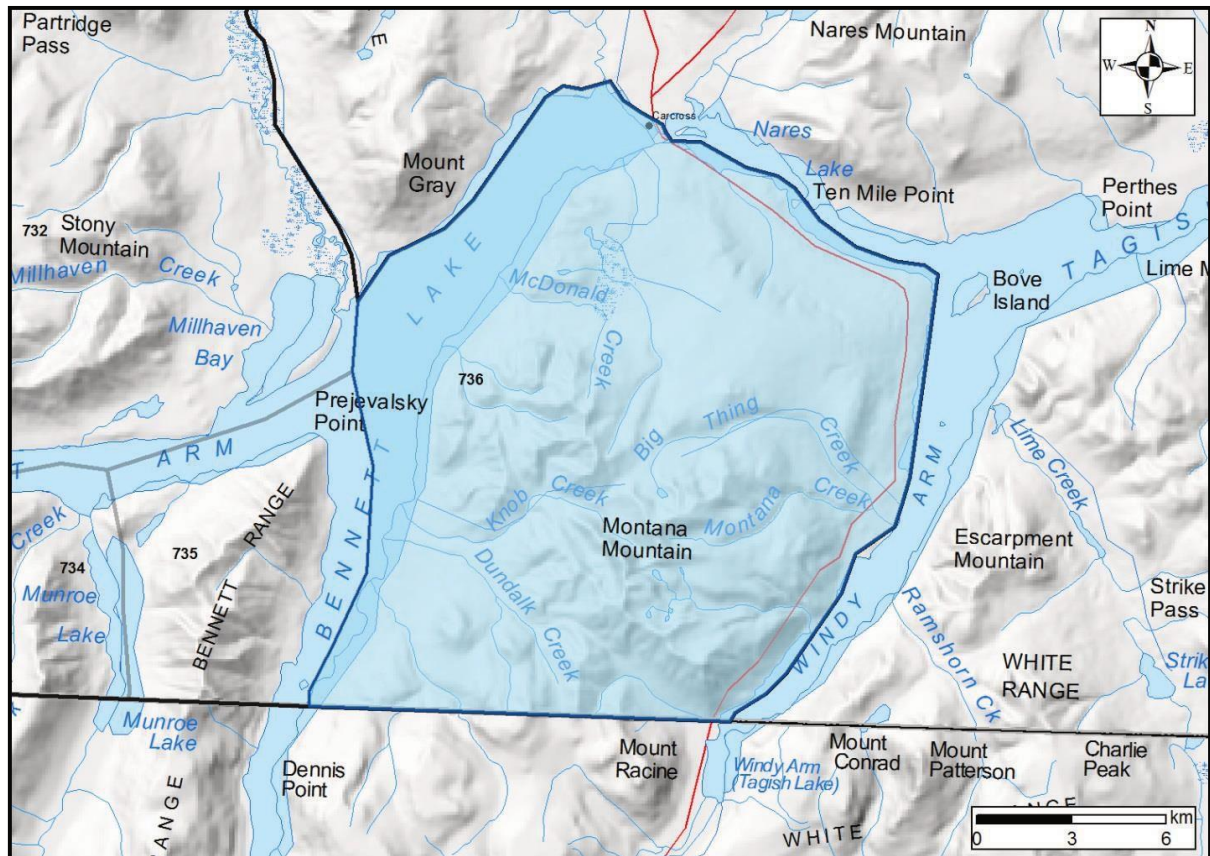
Partridge Pass

Nares Mountain

N
W E
S

Carcross

Nares

Lake

Mount Gray

Ten Mile Point

Perthes Point

732 Stony Mountain

Millhaven Creek

TAGIS

Lime M

Bove Island

McDonald

Millhaven Bay

LAKE

Creek

736

Prejevalsky Point

ARM

Big

Thing

Creek

Lime Creek

Creek

Knob Creek

Creek

Montana

BENNETT

Montana Mountain

Escarpment Mountain

735

RANGE

734

Munroe

BENNETT

Dundalk

Creek

WINDY

ARM

Ramshorn Ck

Strike Pass

Lake

WHITE RANGE

Strik La

Munroe Lake

Mount Racine

Mount Conrad

Mount Patterson

Charlie Peak

Dennis Point

Windy Arm (Tagish Lake)

ANGE

WHITE

km
0 3 6